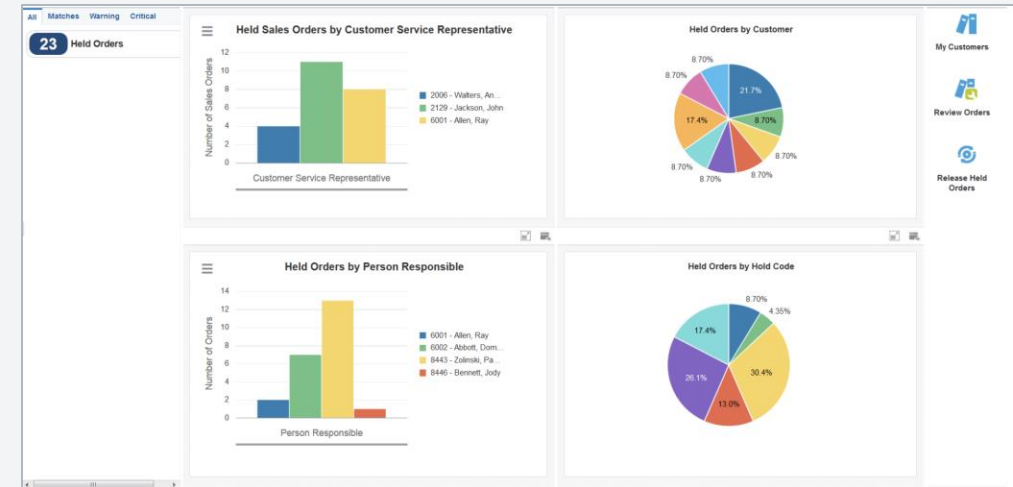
All Matches Warning Critical

23 Held Orders

Held Sales Orders by Customer Service Representative

Number of Sales Orders

12
10
8
6
4
2
0

Customer Service Representative

2006 - Walters, An...
2129 - Jackson, John
6001 - Allen, Ray

Held Orders by Customer

8.70%
8.70%
21.7%
8.70%
17.4%
8.70%
8.70%
8.70%
8.70%

Held Orders by Person Responsible

Number of Orders

14
12
10
8
6
4
2
0

Person Responsible

6001 - Allen, Ray
6002 - Abbott, Dom...
8443 - Zolinski, Pa...
8446 - Bennett, Jody

Held Orders by Hold Code

8.70%
4.35%
17.4%
30.4%
26.1%
13.0%

My Customers

Review Orders

Release Held Orders